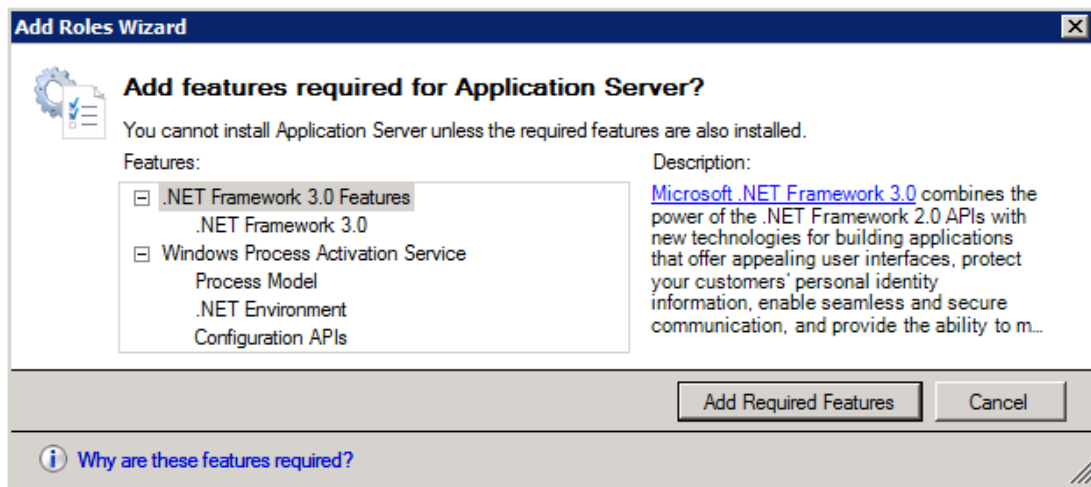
Add Roles Wizard

Add features required for Application Server?

You cannot install Application Server unless the required features are also installed.

Features:

⊟ .NET Framework 3.0 Features
.NET Framework 3.0
⊟ Windows Process Activation Service
Process Model
.NET Environment
Configuration APIs

Description:

Microsoft .NET Framework 3.0 combines the power of the .NET Framework 2.0 APIs with new technologies for building applications that offer appealing user interfaces, protect your customers' personal identity information, enable seamless and secure communication, and provide the ability to m...

Add Required Features

Cancel

Why are these features required?